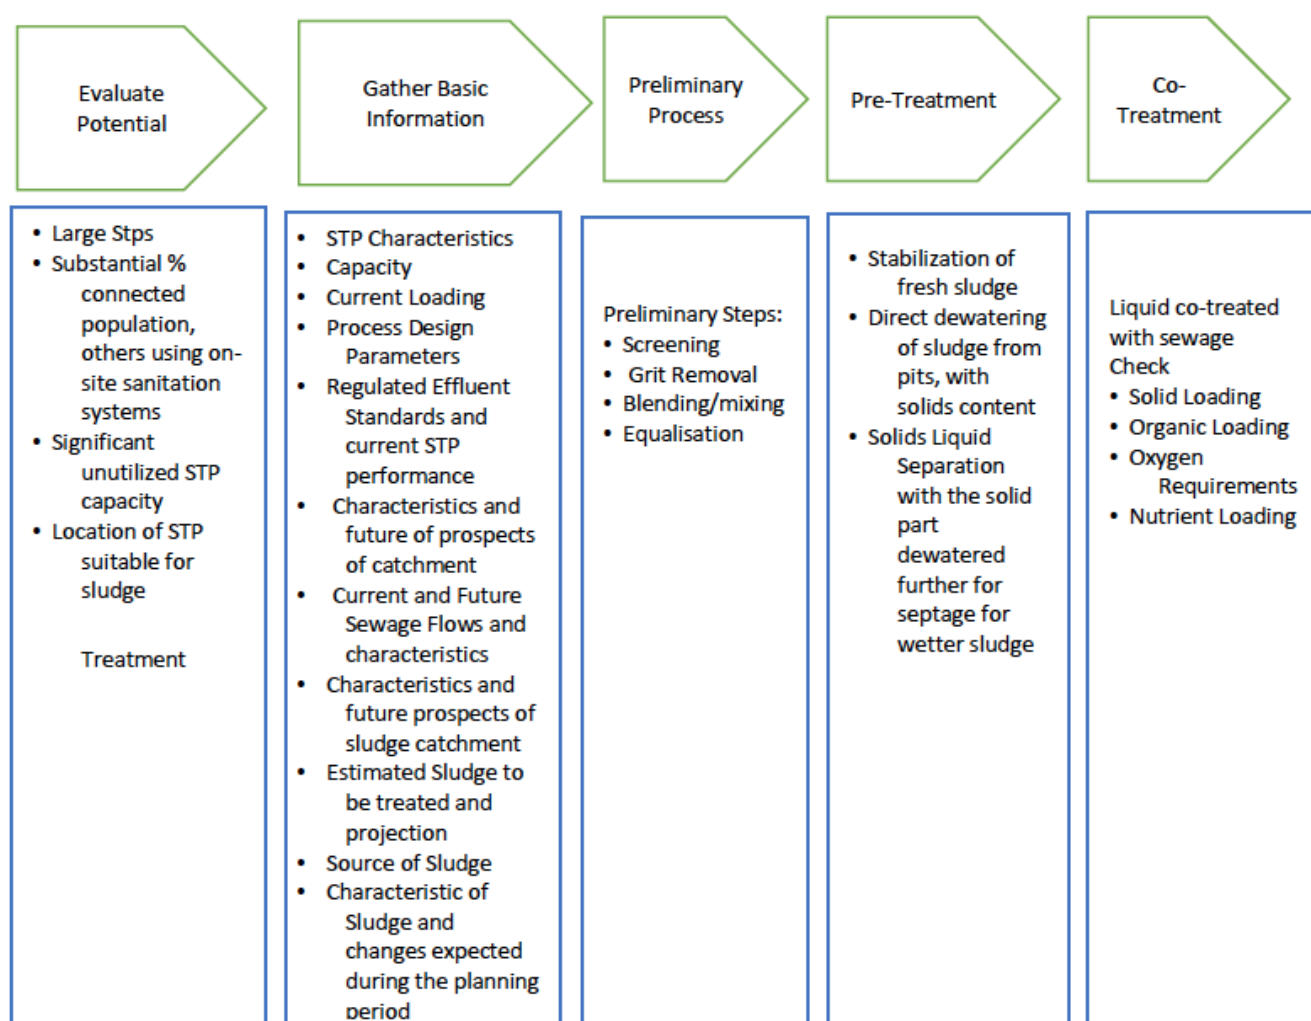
Evaluate Potential

Gather Basic Information

Preliminary Process

Pre-Treatment

Co-Treatment

- Large Stps
- Substantial % connected population, others using on-site sanitation systems
- Significant unutilized STP capacity
- Location of STP suitable for sludge

Treatment

- STP Characteristics
- Capacity
- Current Loading
- Process Design Parameters
- Regulated Effluent Standards and current STP performance
- Characteristics and future of prospects of catchment
- Current and Future Sewage Flows and characteristics
- Characteristics and future prospects of sludge catchment
- Estimated Sludge to be treated and projection
- Source of Sludge
- Characteristic of Sludge and changes expected during the planning period

Preliminary Steps:
- Screening
- Grit Removal
- Blending/mixing
- Equalisation

- Stabilization of fresh sludge
- Direct dewatering of sludge from pits, with solids content
- Solids Liquid Separation with the solid part dewatered further for septage for wetter sludge

Liquid co-treated with sewage
Check
- Solid Loading
- Organic Loading
- Oxygen Requirements
- Nutrient Loading